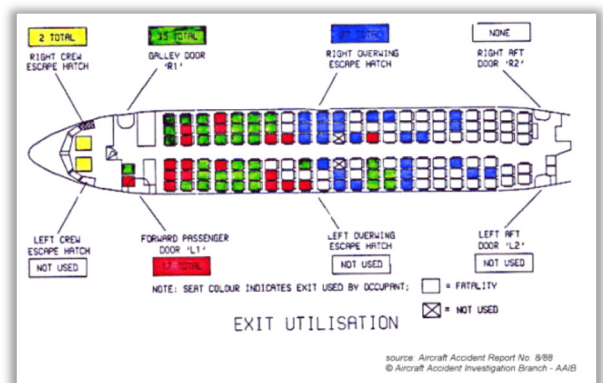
2 TOTAL

RIGHT CREW ESCAPE HATCH

35 TOTAL

GALLEY DOOR 'R1'

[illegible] TOTAL

RIGHT OVERWING ESCAPE HATCH

NONE

RIGHT AFT DOOR 'R2'

LEFT CREW ESCAPE HATCH

NOT USED

FORWARD PASSENGER DOOR 'L1'

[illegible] TOTAL

LEFT OVERWING ESCAPE HATCH

NOT USED

LEFT AFT DOOR 'L2'

NOT USED

NOTE: SEAT COLOUR INDICATES EXIT USED BY OCCUPANT;

= FATALITY

= NOT USED

EXIT UTILISATION

source Aircraft Accident Report No. 8/88
© Aircraft Accident Investigation Branch - AAIB